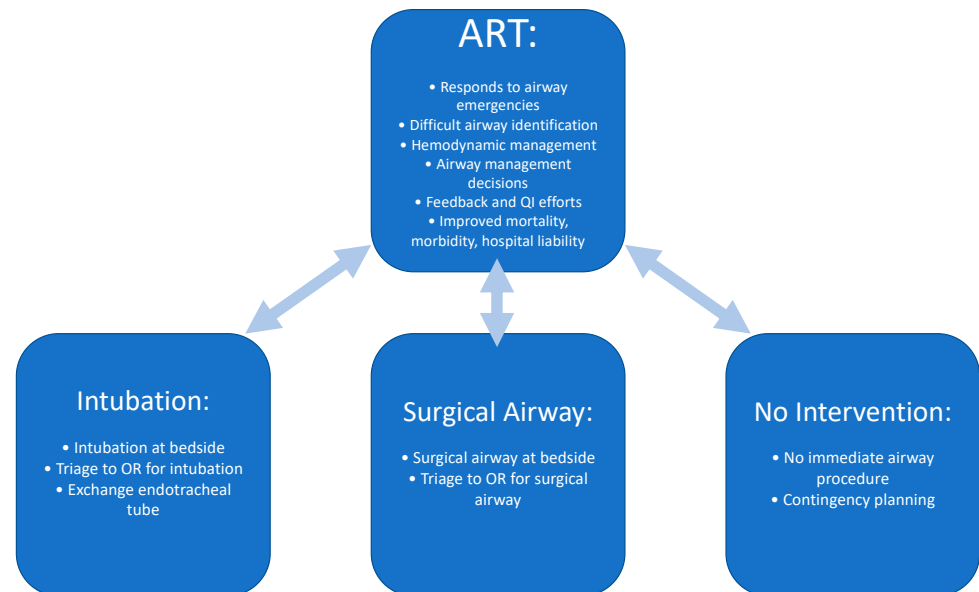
ART:

• Responds to airway emergencies
• Difficult airway identification
• Hemodynamic management
• Airway management decisions
• Feedback and QI efforts
• Improved mortality, morbidity, hospital liability

Intubation:

• Intubation at bedside
• Triage to OR for intubation
• Exchange endotracheal tube

Surgical Airway:

• Surgical airway at bedside
• Triage to OR for surgical airway

No Intervention:

• No immediate airway procedure
• Contingency planning